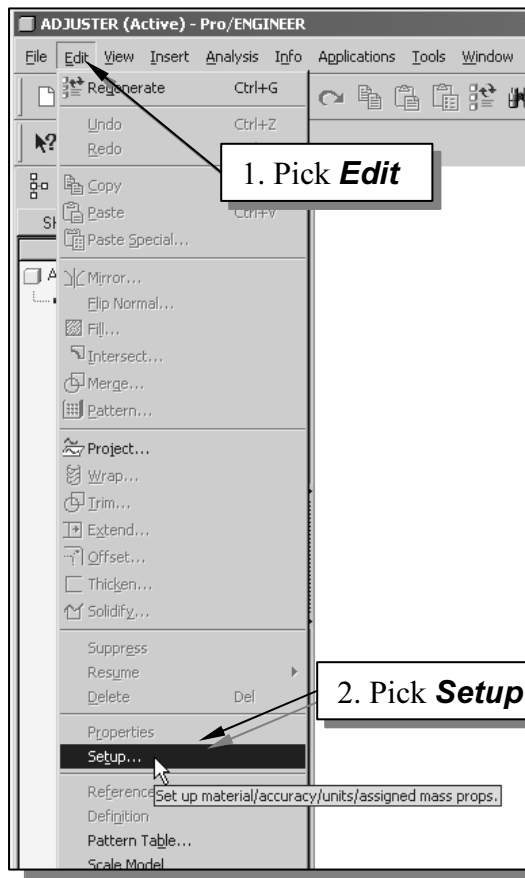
ADJUSTER (Active) - Pro/ENGINEER

File Edit View Insert Analysis Info Applications Tools Window

Regenerate Ctrl+G

Undo Ctrl+Z

Redo

Copy

Paste Ctrl+V

Paste Special...

Mirror...

Flip Normal...

Fill...

Intersect...

Merge...

Pattern...

Project...

Wrap...

Trim...

Extend...

Offset...

Thicken...

Solidify...

Suppress

Resume

Delete Del

Properties

Setup...

References

Definition

Pattern Table...

Scale Model

Set up material/accuracy/units/assigned mass props.

1. Pick ***Edit***

2. Pick ***Setup***